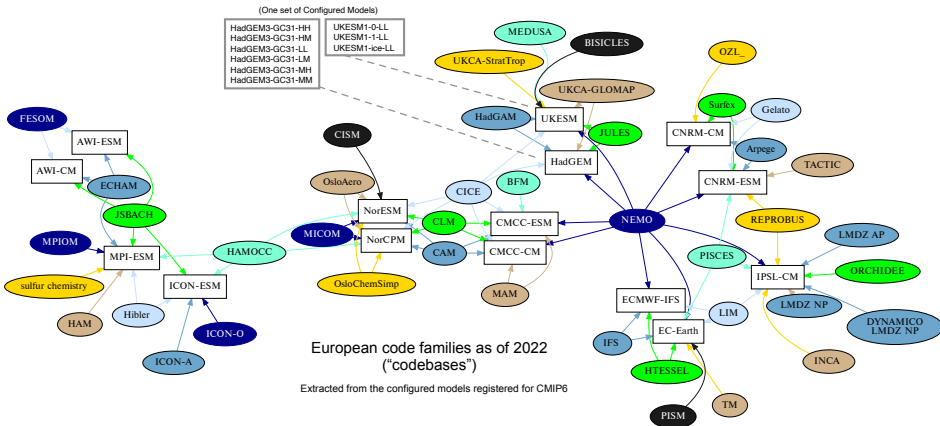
(One set of Configured Models)
HadGEM3-GC31-HH
HadGEM3-GC31-HM
HadGEM3-GC31-LL
HadGEM3-GC31-LM
HadGEM3-GC31-MH
HadGEM3-GC31-MM

UKESM1-0-LL
UKESM1-1-LL
UKESM1-ice-LL

MEDUSA
BISICLES
OZL
UKCA-StratTrop
UKCA-GLOMAP
FESOM
HadGAM
UKESM
JULES
Surfex
Gelato
CNRM-CM
AWI-ESM
CISM
HadGEM
Arpege
AWI-CM
ECHAM
TACTIC
OsloAero
CICE
BFM
CNRM-ESM
JSBACH
NorESM
CLM
CMCC-ESM
NEMO
REPROBUS
MPIOM
MICOM
NorCPM
HAMOCC
LMDZ AP
CAM
CMCC-CM
MPI-ESM
PISCES
ORCHIDEE
sulfur chemistry
OsloChemSimp
IPSL-CM
ICON-ESM
MAM
ECMWF-IFS
LMDZ NP
HAM
Hibler
DYNAMICO LMDZ NP
LIM
ICON-O
EC-Earth
IFS
ICON-A
European code families as of 2022 (“codebases”)
HTESSEL
INCA
Extracted from the configured models registered for CMIP6
TM
PISM